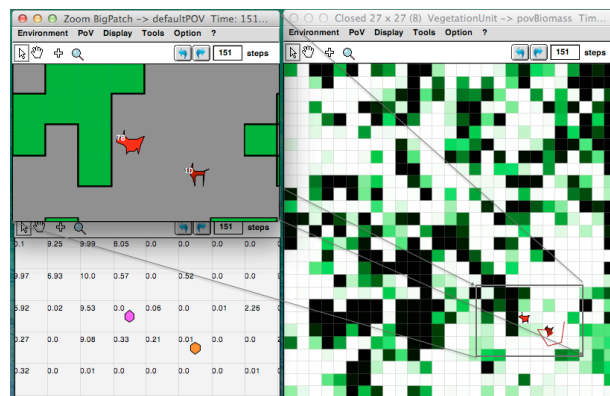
Zoom BigPatch -> defaultPOV Time: 151...

Environment PoV Display Tools Option ?

151 steps

78

10

151 steps

| 0.1 | 9.25 | 9.99 | 8.05 | 0.0 | 0.0 | 0.0 | 0.0 |
|---|---|---|---|---|---|---|---|
| 9.97 | 6.93 | 10.0 | 0.57 | 0.0 | 0.52 | 0.0 | 0.0 |
| 5.92 | 0.02 | 9.53 | 0.0 | 0.06 | 0.0 | 0.01 | 2.26 |
| 0.27 | 0.0 | 9.08 | 0.33 | 0.21 | 0.01 | 0.0 | 0.0 |
| 0.32 | 0.0 | 0.01 | 0.0 | 0.0 | 0.0 | 0.0 | 0.0 |

Closed 27 x 27 (8) VegetationUnit -> povBiomass Tim...

Environment PoV Display Tools Option ?

151 steps